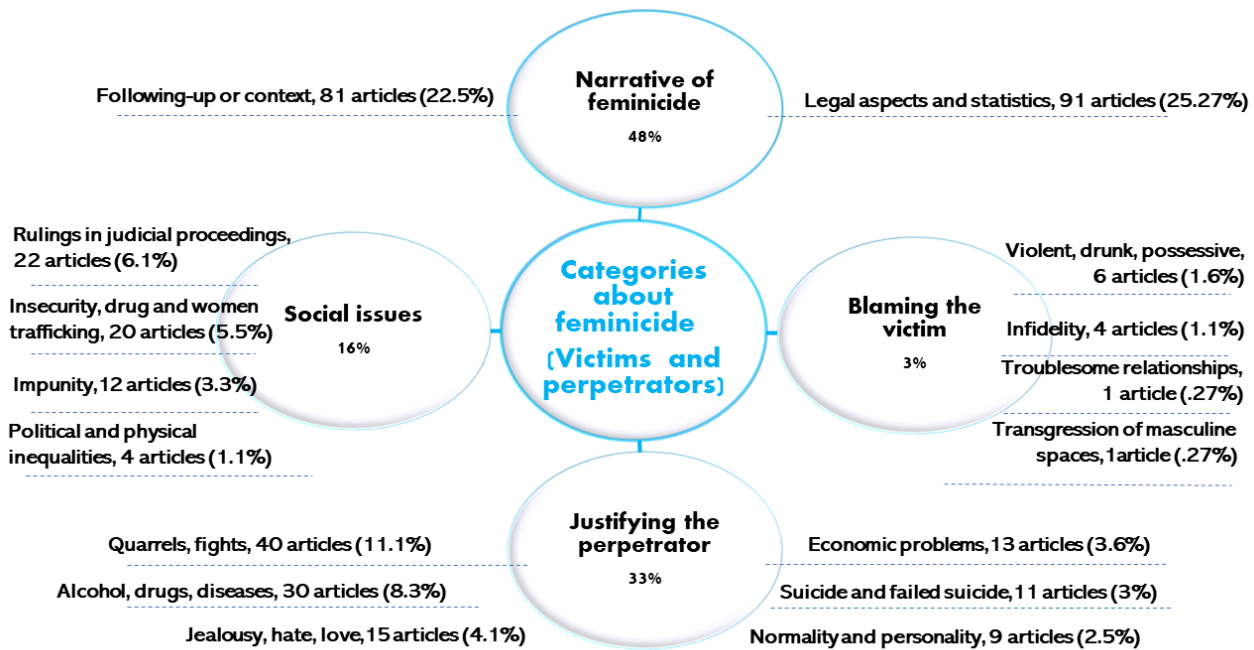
Narrative of feminicide
48%

Following-up or context, 81 articles (22.5%)

Legal aspects and statistics, 91 articles (25.27%)

Categories about feminicide (Victims and perpetrators)

Social issues
16%

Rulings in judicial proceedings, 22 articles (6.1%)

Insecurity, drug and women trafficking, 20 articles (5.5%)

Impunity, 12 articles (3.3%)

Political and physical inequalities, 4 articles (1.1%)

Blaming the victim
3%

Violent, drunk, possessive, 6 articles (1.6%)

Infidelity, 4 articles (1.1%)

Troublesome relationships, 1 article (.27%)

Transgression of masculine spaces, 1article (.27%)

Justifying the perpetrator
33%

Quarrels, fights, 40 articles (11.1%)

Alcohol, drugs, diseases, 30 articles (8.3%)

Jealousy, hate, love, 15 articles (4.1%)

Economic problems, 13 articles (3.6%)

Suicide and failed suicide, 11 articles (3%)

Normality and personality, 9 articles (2.5%)